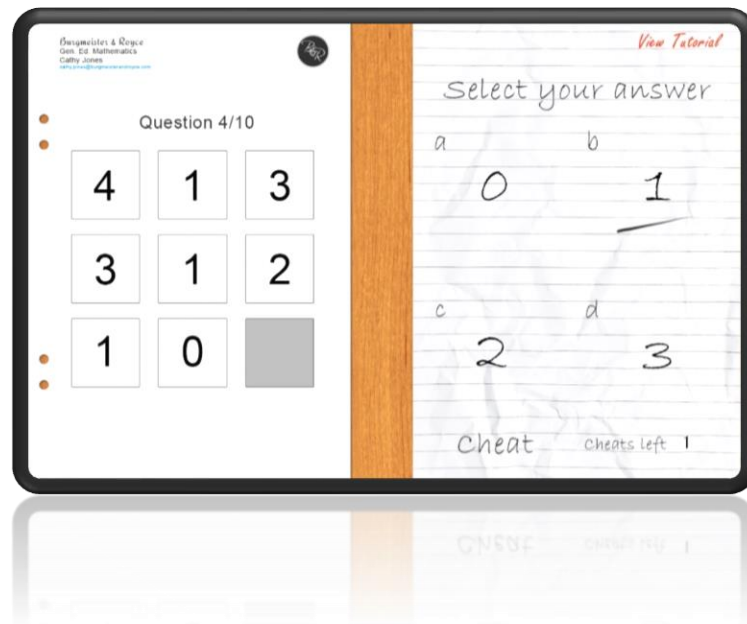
Burgmeister & Royce
Gen. Ed. Mathematics
Cathy Jones
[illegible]

Question 4/10

| 4 | 1 | 3 |
|---|---|---|
| 3 | 1 | 2 |
| 1 | 0 |   |

View Tutorial

Select your answer

a
0

b
1

c
2

d
3

Cheat

Cheats left 1